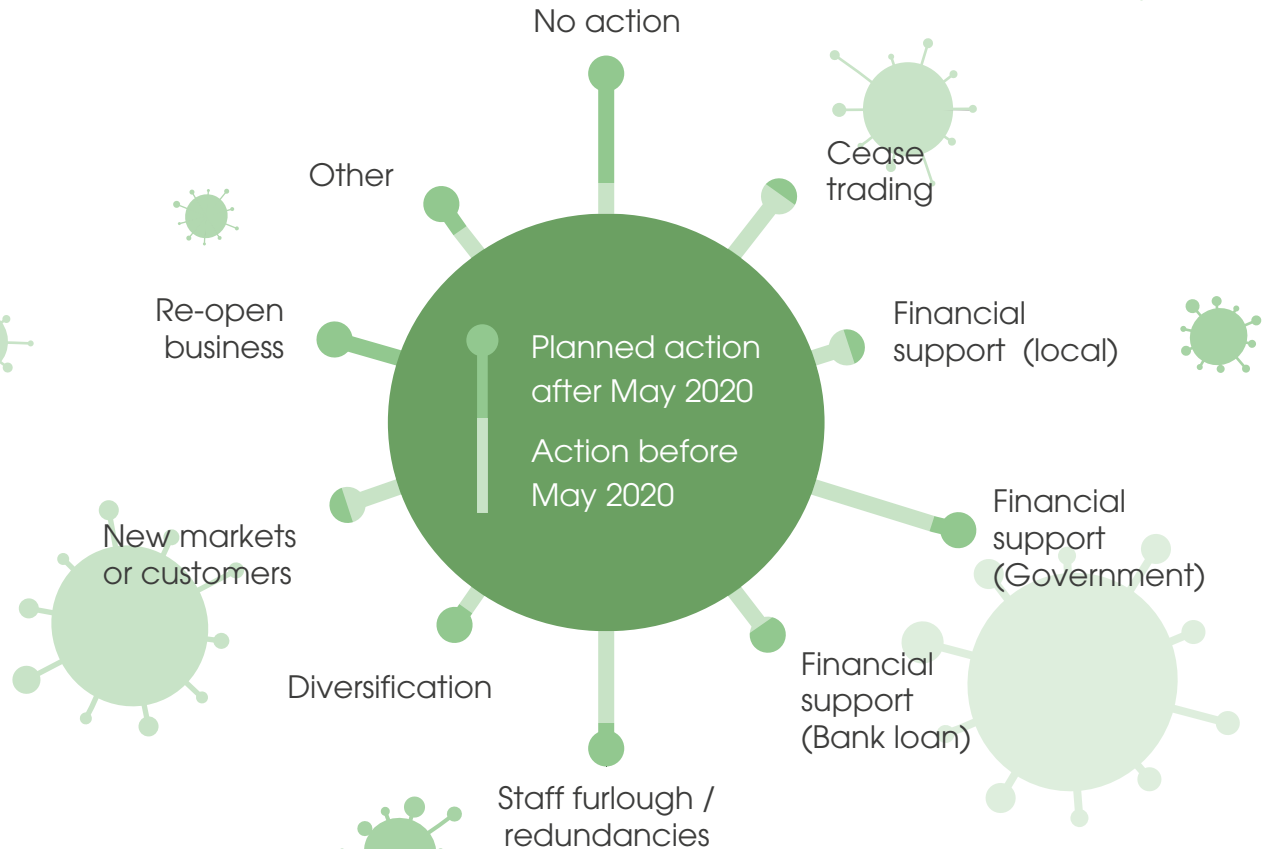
No action

Other

Cease trading

Re-open business

Planned action after May 2020

Action before May 2020

Financial support (local)

Financial support (Government)

New markets or customers

Diversification

Financial support (Bank loan)

Staff furlough / redundancies